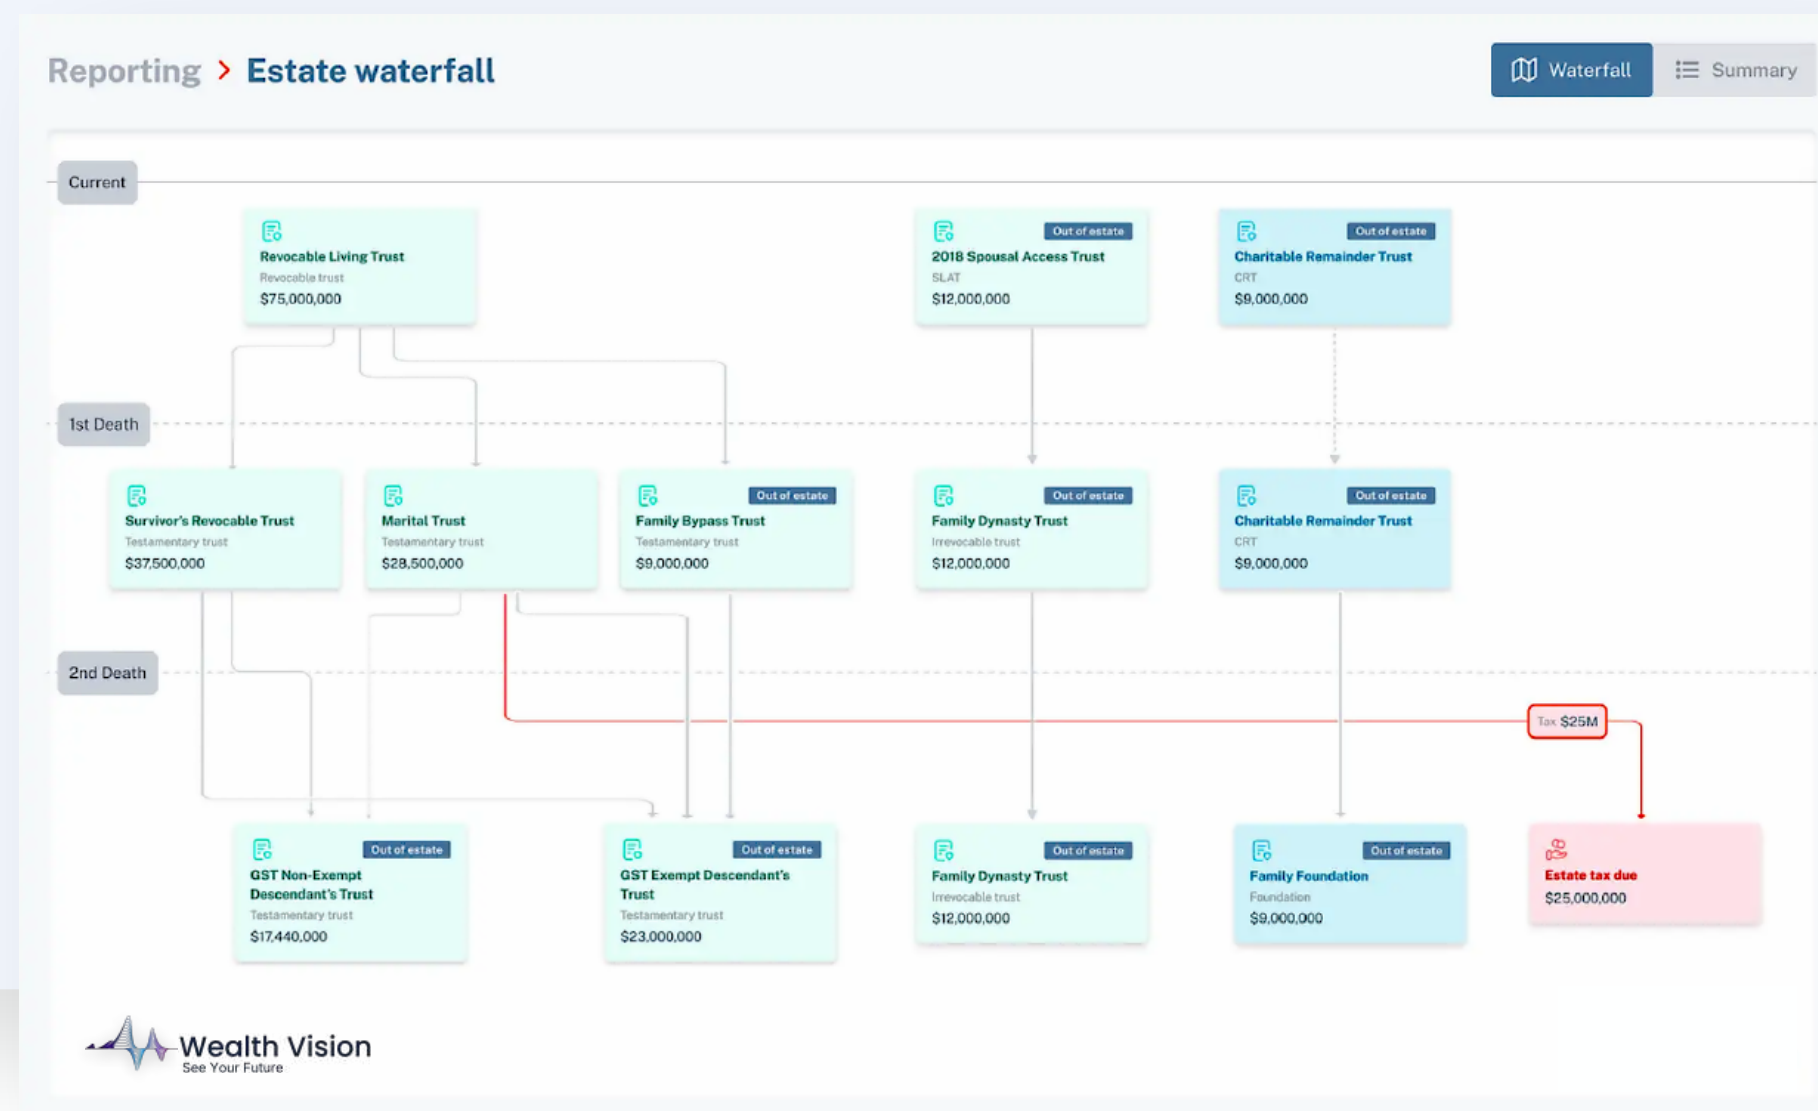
Reporting > Estate waterfall

Waterfall

Summary

Current

Revocable Living Trust
Revocable trust
$75,000,000

Out of estate
2018 Spousal Access Trust
SLAT
$12,000,000

Out of estate
Charitable Remainder Trust
CRT
$9,000,000

1st Death

Survivor's Revocable Trust
Testamentary trust
$37,500,000

Marital Trust
Testamentary trust
$28,500,000

Out of estate
Family Bypass Trust
Testamentary trust
$9,000,000

Out of estate
Family Dynasty Trust
Irrevocable trust
$12,000,000

Out of estate
Charitable Remainder Trust
CRT
$9,000,000

2nd Death

Tax $25M

Out of estate
GST Non-Exempt Descendant's Trust
Testamentary trust
$17,440,000

Out of estate
GST Exempt Descendant's Trust
Testamentary trust
$23,000,000

Out of estate
Family Dynasty Trust
Irrevocable trust
$12,000,000

Out of estate
Family Foundation
Foundation
$9,000,000

Estate tax due
$25,000,000

Wealth Vision
See Your Future